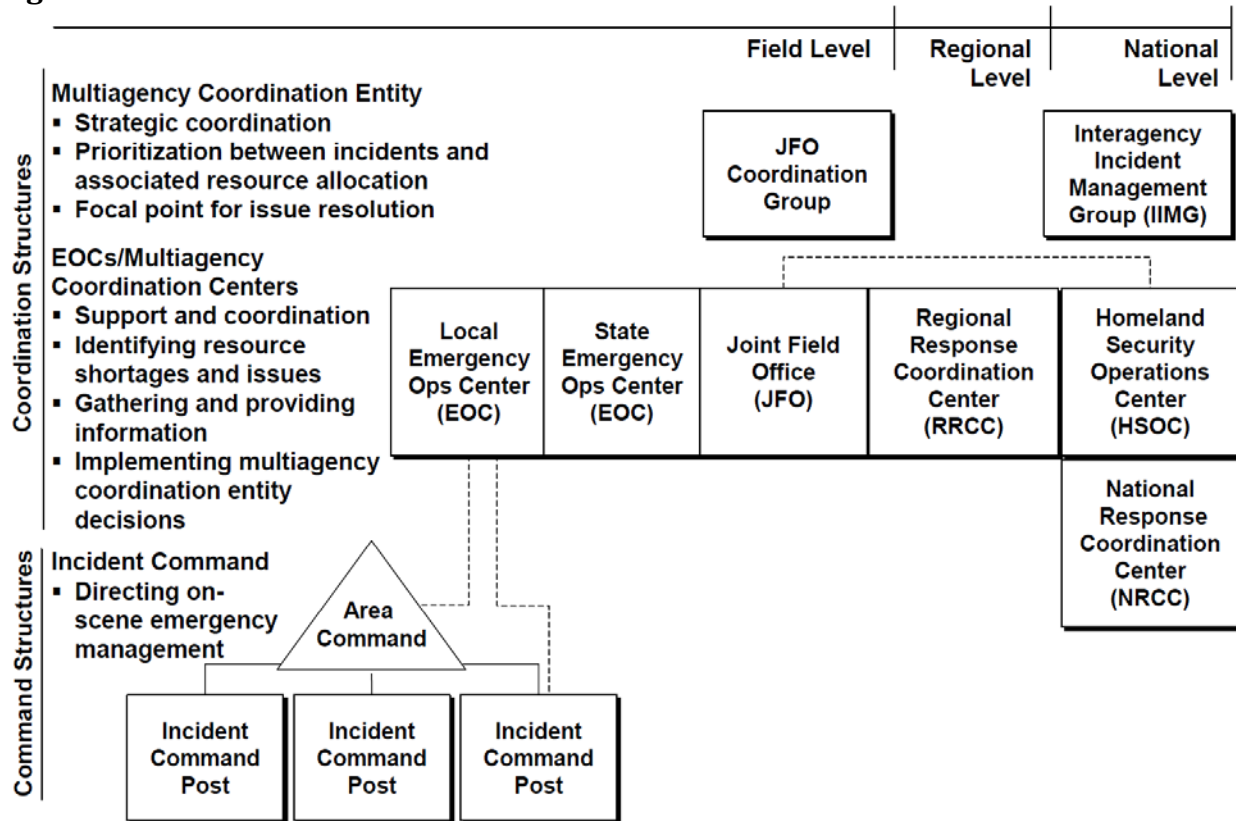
Field Level
Regional Level
National Level

Coordination Structures

Multiagency Coordination Entity
▪ Strategic coordination
▪ Prioritization between incidents and associated resource allocation
▪ Focal point for issue resolution

EOCs/Multiagency Coordination Centers
▪ Support and coordination
▪ Identifying resource shortages and issues
▪ Gathering and providing information
▪ Implementing multiagency coordination entity decisions

JFO Coordination Group

Interagency Incident Management Group (IIMG)

Local Emergency Ops Center (EOC)

State Emergency Ops Center (EOC)

Joint Field Office (JFO)

Regional Response Coordination Center (RRCC)

Homeland Security Operations Center (HSOC)

National Response Coordination Center (NRCC)

Command Structures

Incident Command
▪ Directing on-scene emergency management

Area Command

Incident Command Post

Incident Command Post

Incident Command Post